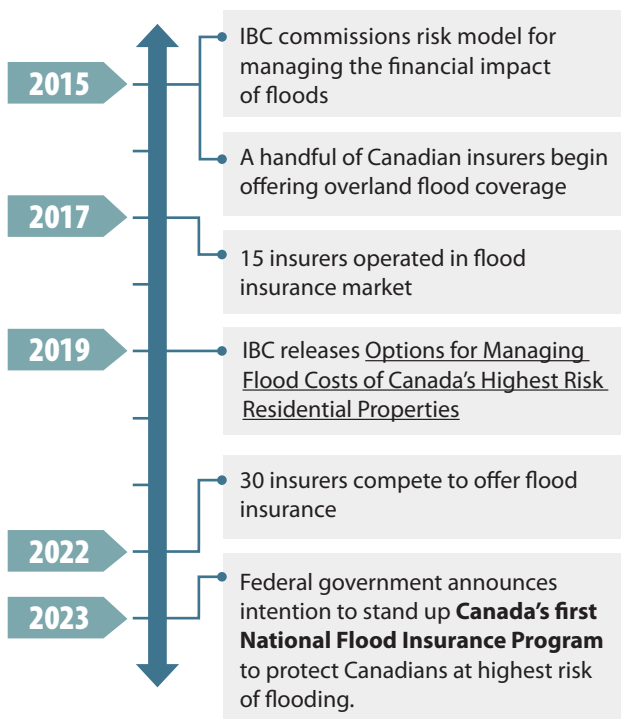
2015

IBC commissions risk model for managing the financial impact of floods

A handful of Canadian insurers begin offering overland flood coverage

2017

15 insurers operated in flood insurance market

2019

IBC releases Options for Managing Flood Costs of Canada's Highest Risk Residential Properties

30 insurers compete to offer flood insurance

2022

2023

Federal government announces intention to stand up **Canada's first National Flood Insurance Program** to protect Canadians at highest risk of flooding.